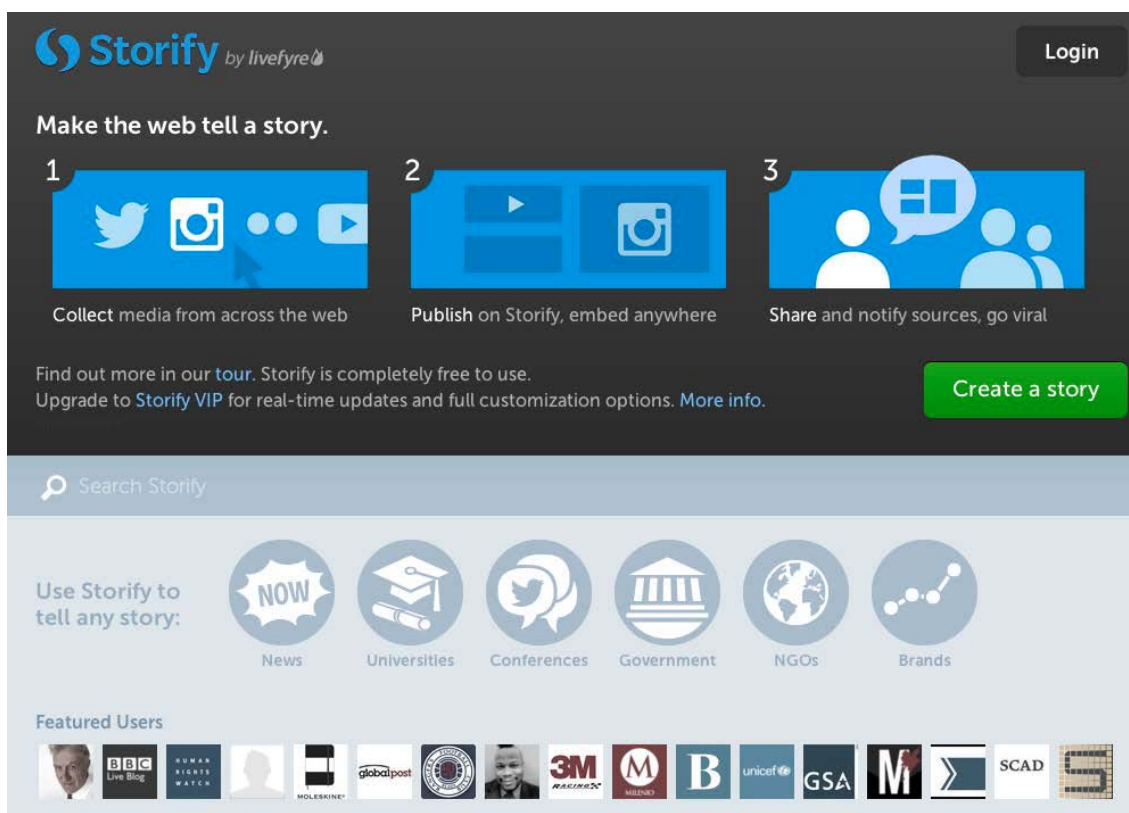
Storify by livefyre

Login

Make the web tell a story.

1

Collect media from across the web

2

Publish on Storify, embed anywhere

3

Share and notify sources, go viral

Find out more in our tour. Storify is completely free to use.
Upgrade to Storify VIP for real-time updates and full customization options. More info.

Create a story

Search Storify

Use Storify to tell any story:

NOW

News

Universities

Conferences

Government

NGOs

Brands

Featured Users

BBC Live Blog

HUMAN RIGHTS WATCH

MOLESKINE

globalpost

3M RACING

M MILENIO

B

unicef

GSA

M

SCAD

S